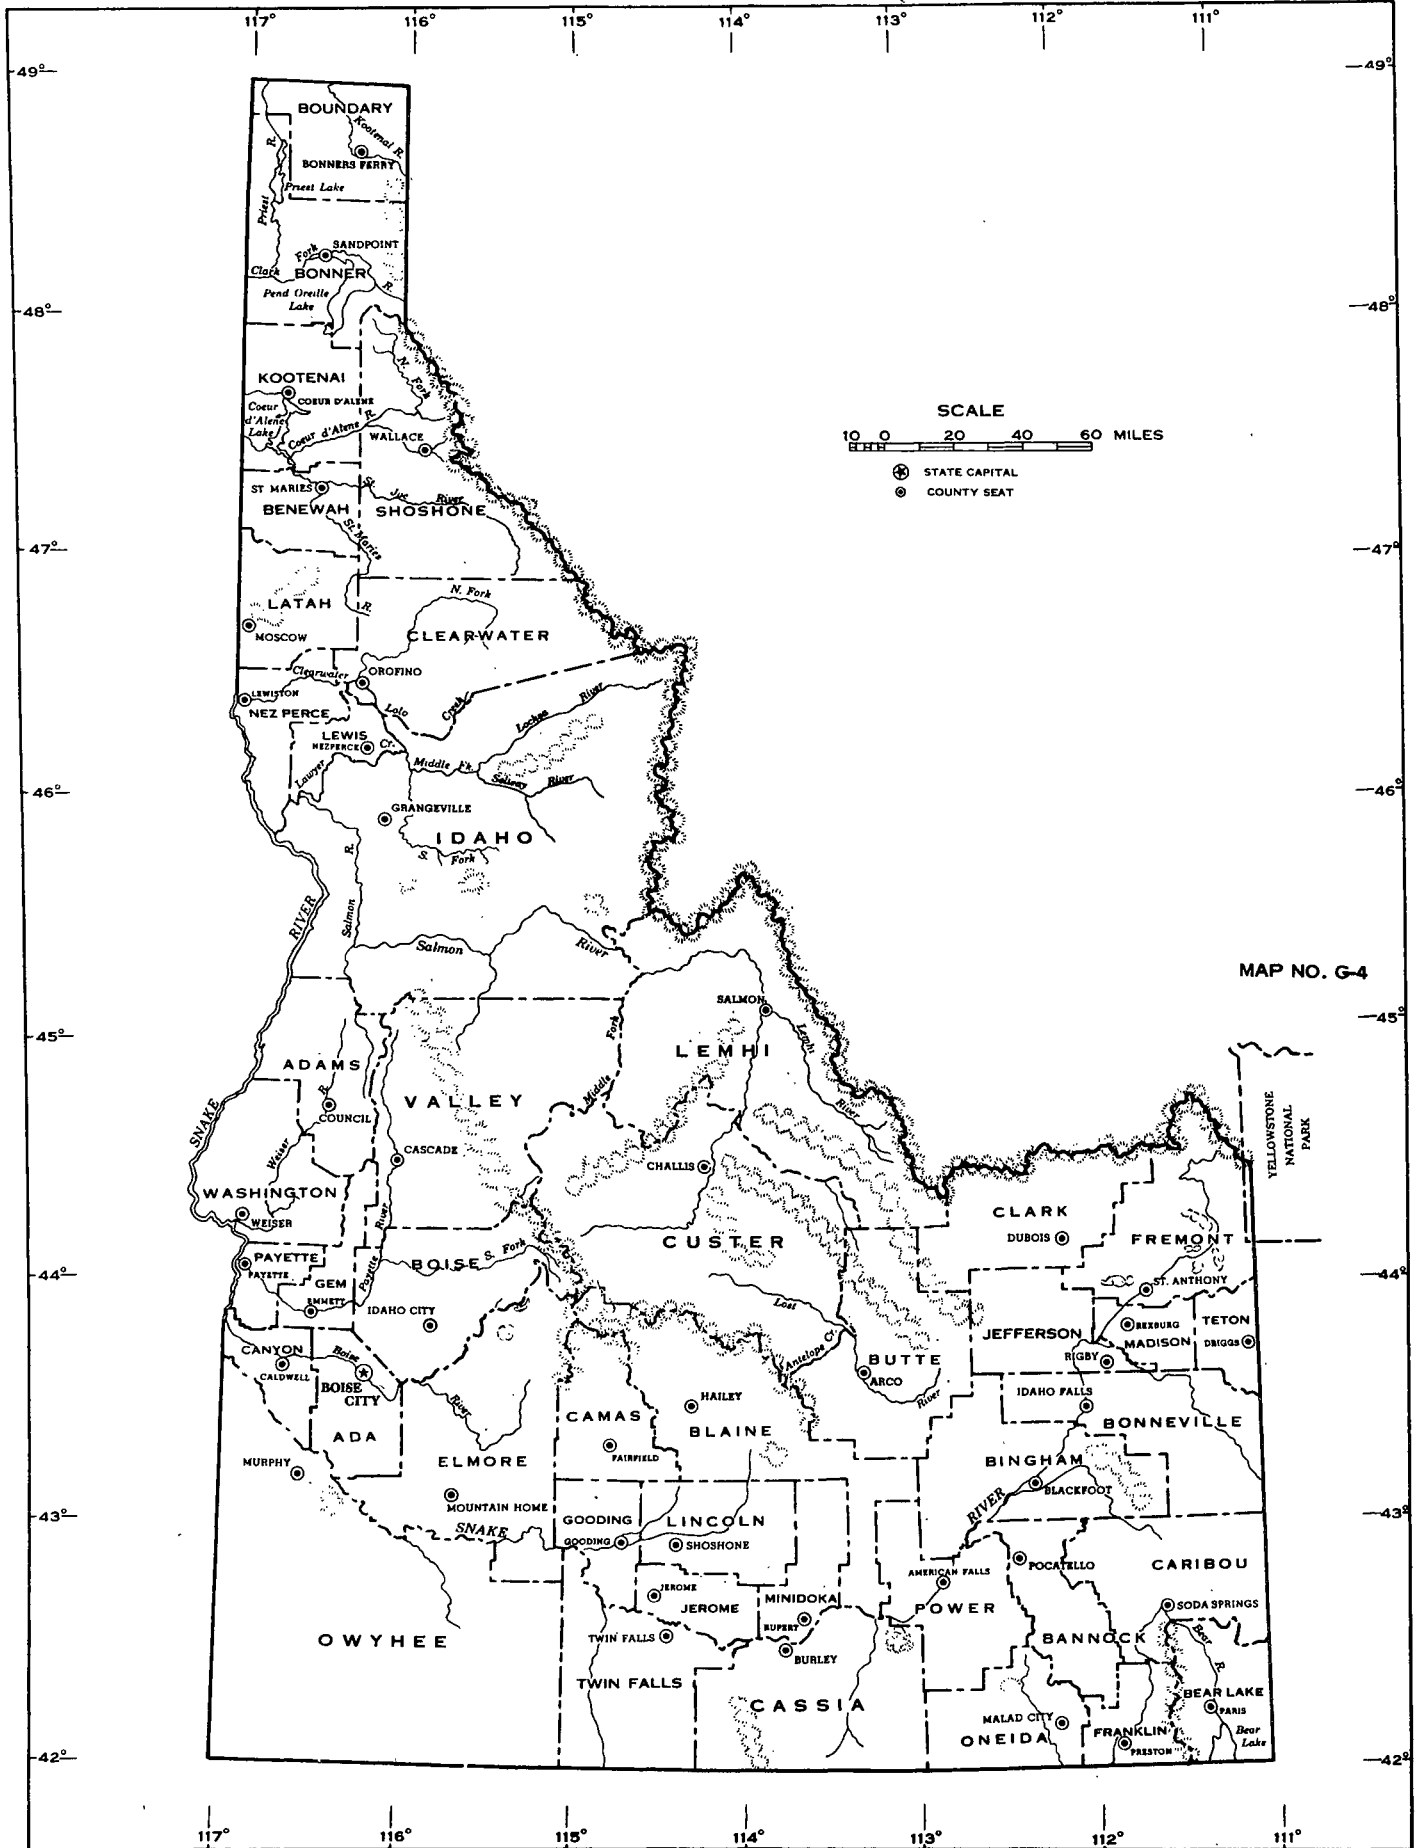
117° 116° 115° 114° 113° 112° 111°

49° 49°

BOUNDARY
Kootenai R.
BONNERS FERRY
Priest R.
Priest Lake
SANDPOINT
Clark Fork
BONNER
R.
Pend Oreille Lake

48° 48°

KOOTENAI
COEUR D'ALENE
Coeur d'Alene Lake
Coeur d'Alene R.
N. Fork
WALLACE
ST MARIES
St. Joe River
BENEWAH
SHOSHONE
St. Maries R.

SCALE
10 0 20 40 60 MILES
STATE CAPITAL
COUNTY SEAT

47° 47°

LATAH
MOSCOW
N. Fork
CLEARWATER
Clearwater
OROFINO
LEWISTON
NEZ PERCE
Lolo Creek
Lochsa River
LEWIS
NEZPERCE
Cr.
Lawyer
Middle Fk.
Selway River

46° 46°

GRANGEVILLE
IDAHO
S. Fork
Salmon R.
SNAKE RIVER
Salmon
River

MAP NO. G-4

45° 45°

SALMON
Lemhi River
Middle Fork
LEMHI
ADAMS
R.
COUNCIL
VALLEY
Weiser
CASCADE
CHALLIS
YELLOWSTONE NATIONAL PARK
WASHINGTON
WEISER
Payette River
CUSTER
CLARK
DUBOIS
FREMONT
PAYETTE
PAYETTE
BOISE
S. Fork
GEM
EMMETT

44° 44°

ST. ANTHONY
REXBURG
TETON
DRIGGS
IDAHO CITY
Lost
JEFFERSON
MADISON
RIGBY
CANYON
CALDWELL
Boise
BOISE CITY
Antelope Cr.
BUTTE
ARCO
River
IDAHO FALLS
River
HAILEY
CAMAS
BLAINE
BONNEVILLE
ADA
FAIRFIELD
MURPHY
ELMORE
BINGHAM
BLACKFOOT
MOUNTAIN HOME

43° 43°

SNAKE
GOODING
GOODING
LINCOLN
SHOSHONE
RIVER
POCATELLO
CARIBOU
AMERICAN FALLS
JEROME
JEROME
MINIDOKA
RUPERT
POWER
SODA SPRINGS
TWIN FALLS
BURLEY
BANNOCK
Bear R.
OWYHEE
TWIN FALLS
CASSIA
BEAR LAKE
PARIS
MALAD CITY
ONEIDA
FRANKLIN
PRESTON
Bear Lake

42° 42°

117° 116° 115° 114° 113° 112° 111°